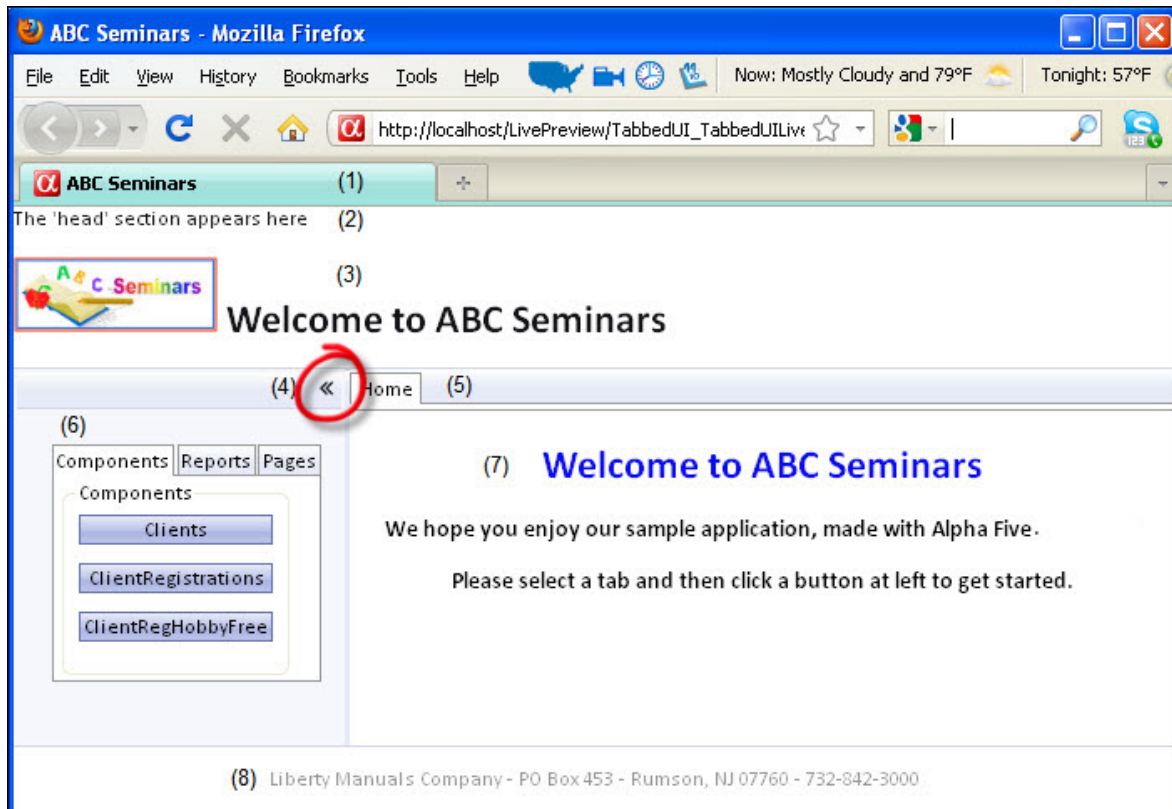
ABC Seminars - Mozilla Firefox

File Edit View History Bookmarks Tools Help Now: Mostly Cloudy and 79°F Tonight: 57°F

http://localhost/LivePreview/TabbedUI_TabbedUILive

ABC Seminars (1)

The 'head' section appears here (2)

ABC Seminars (3)

Welcome to ABC Seminars

(4) « Home (5)

(6)

Components Reports Pages

Components

Clients

ClientRegistrations

ClientRegHobbyFree

(7) Welcome to ABC Seminars

We hope you enjoy our sample application, made with Alpha Five.

Please select a tab and then click a button at left to get started.

(8) Liberty Manuals Company - PO Box 453 - Rumson, NJ 07760 - 732-842-3000